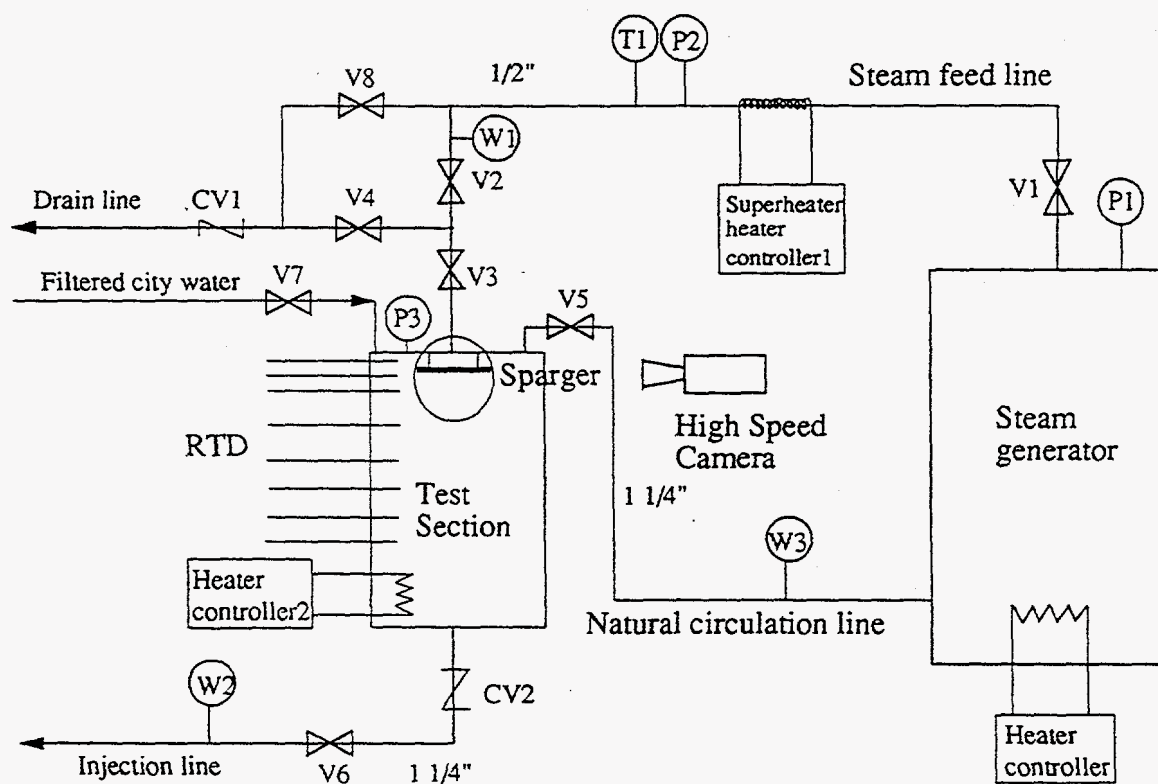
T1
P2
V8
1/2"
Steam feed line
W1
V2
Drain line
CV1
V4
Superheater heater controller1
V1
P1
Filtered city water
V7
V3
P3
V5
Sparger
High Speed Camera
Steam generator
RTD
Test Section
1 1/4"
W3
Heater controller2
Natural circulation line
W2
CV2
Injection line
V6
1 1/4"
Heater controller